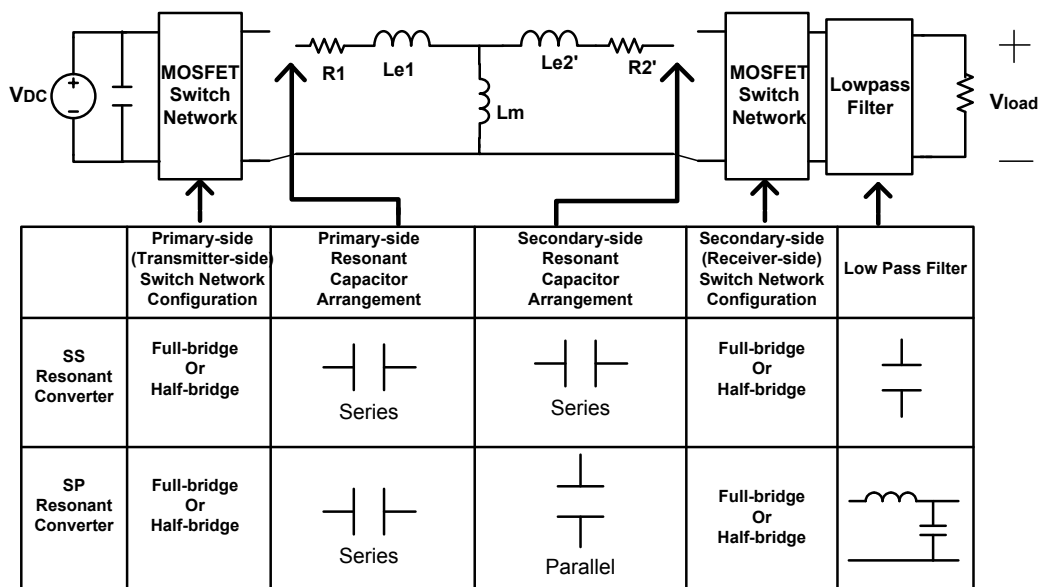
$V_{DC}$ + −

MOSFET Switch Network

R1 Le1 Lm Le2' R2'

MOSFET Switch Network

Lowpass Filter

+ $V_{load}$ —

| | Primary-side (Transmitter-side) Switch Network Configuration | Primary-side Resonant Capacitor Arrangement | Secondary-side Resonant Capacitor Arrangement | Secondary-side (Receiver-side) Switch Network Configuration | Low Pass Filter |
|---|---|---|---|---|---|
| SS Resonant Converter | Full-bridge Or Half-bridge | Series | Series | Full-bridge Or Half-bridge | |
| SP Resonant Converter | Full-bridge Or Half-bridge | Series | Parallel | Full-bridge Or Half-bridge | |